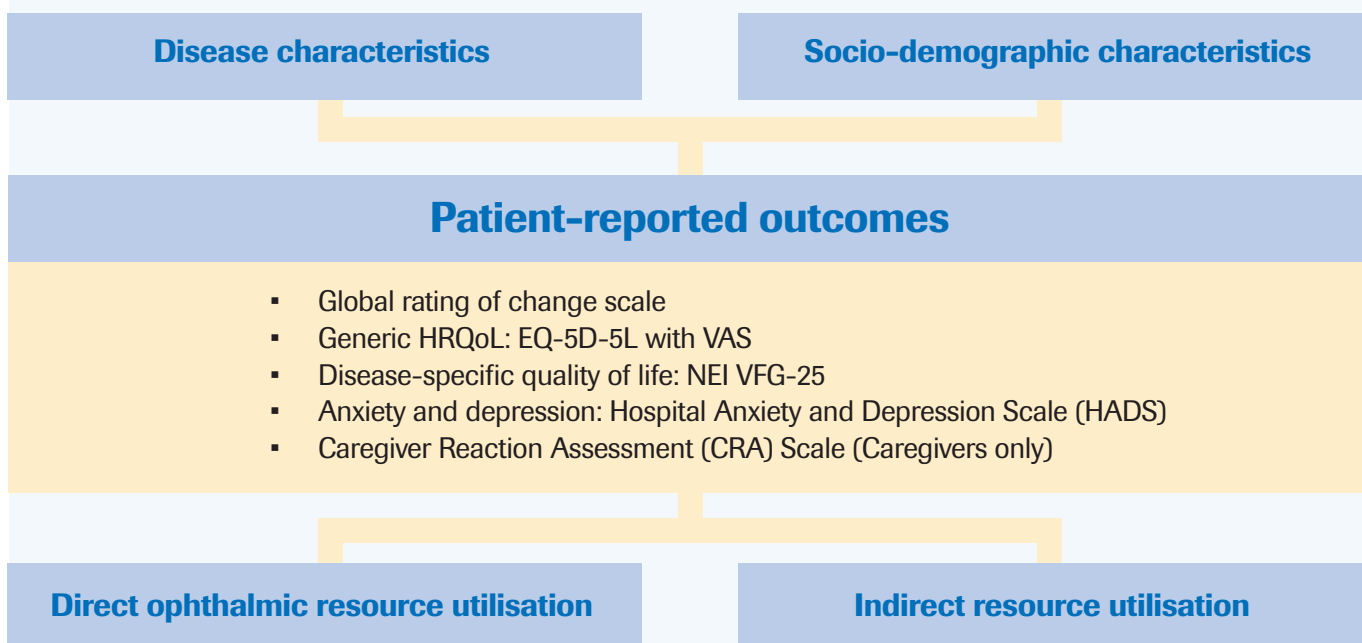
Disease characteristics

Socio-demographic characteristics

Patient-reported outcomes

- Global rating of change scale
- Generic HRQoL: EQ-5D-5L with VAS
- Disease-specific quality of life: NEI VFG-25
- Anxiety and depression: Hospital Anxiety and Depression Scale (HADS)
- Caregiver Reaction Assessment (CRA) Scale (Caregivers only)

Direct ophthalmic resource utilisation

Indirect resource utilisation